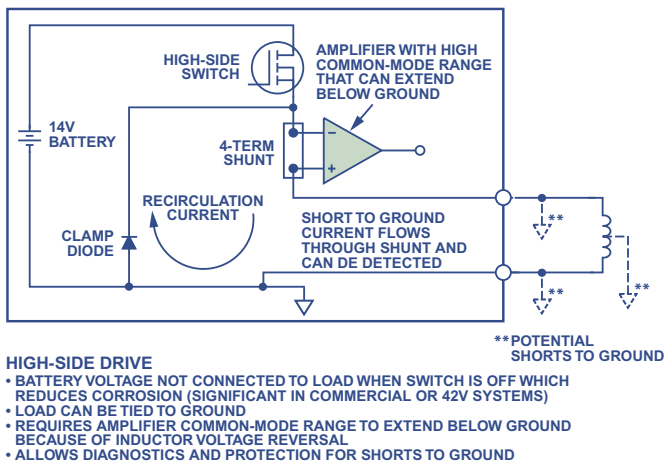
HIGH-SIDE SWITCH

AMPLIFIER WITH HIGH COMMON-MODE RANGE THAT CAN EXTEND BELOW GROUND

14V BATTERY

4-TERM SHUNT

–

+

RECIRCULATION CURRENT

CLAMP DIODE

SHORT TO GROUND CURRENT FLOWS THROUGH SHUNT AND CAN DE DETECTED

**

**

**

**POTENTIAL SHORTS TO GROUND

HIGH-SIDE DRIVE
• BATTERY VOLTAGE NOT CONNECTED TO LOAD WHEN SWITCH IS OFF WHICH REDUCES CORROSION (SIGNIFICANT IN COMMERCIAL OR 42V SYSTEMS)
• LOAD CAN BE TIED TO GROUND
• REQUIRES AMPLIFIER COMMON-MODE RANGE TO EXTEND BELOW GROUND BECAUSE OF INDUCTOR VOLTAGE REVERSAL
• ALLOWS DIAGNOSTICS AND PROTECTION FOR SHORTS TO GROUND